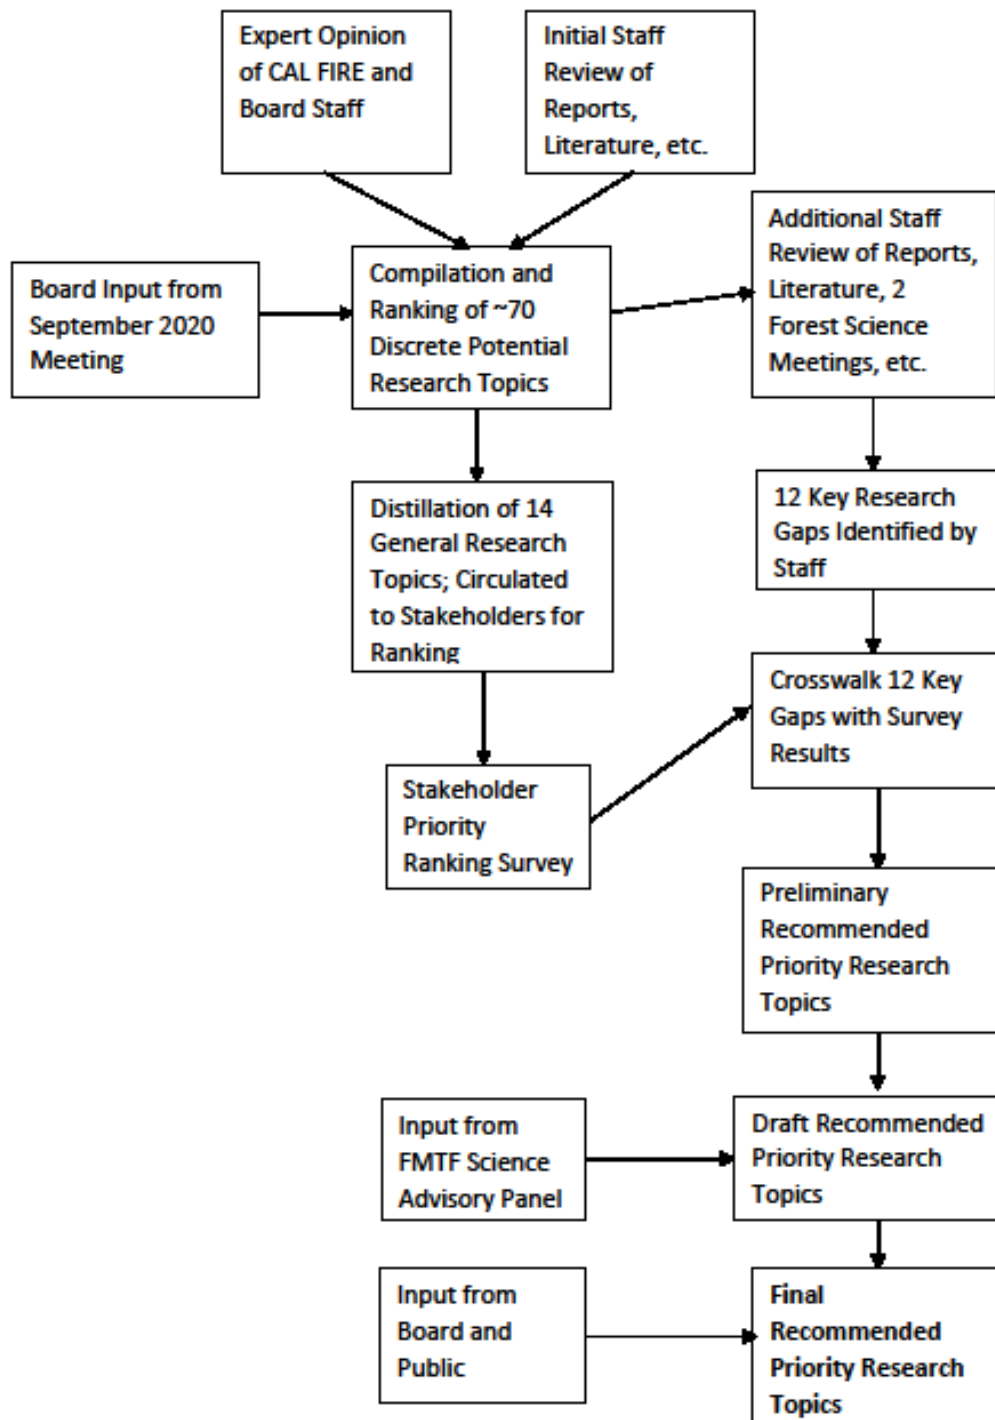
Expert Opinion of CAL FIRE and Board Staff

Initial Staff Review of Reports, Literature, etc.

Board Input from September 2020 Meeting

Compilation and Ranking of ~70 Discrete Potential Research Topics

Additional Staff Review of Reports, Literature, 2 Forest Science Meetings, etc.

Distillation of 14 General Research Topics; Circulated to Stakeholders for Ranking

12 Key Research Gaps Identified by Staff

Crosswalk 12 Key Gaps with Survey Results

Stakeholder Priority Ranking Survey

Preliminary Recommended Priority Research Topics

Input from FMTF Science Advisory Panel

Draft Recommended Priority Research Topics

Input from Board and Public

Final Recommended Priority Research Topics